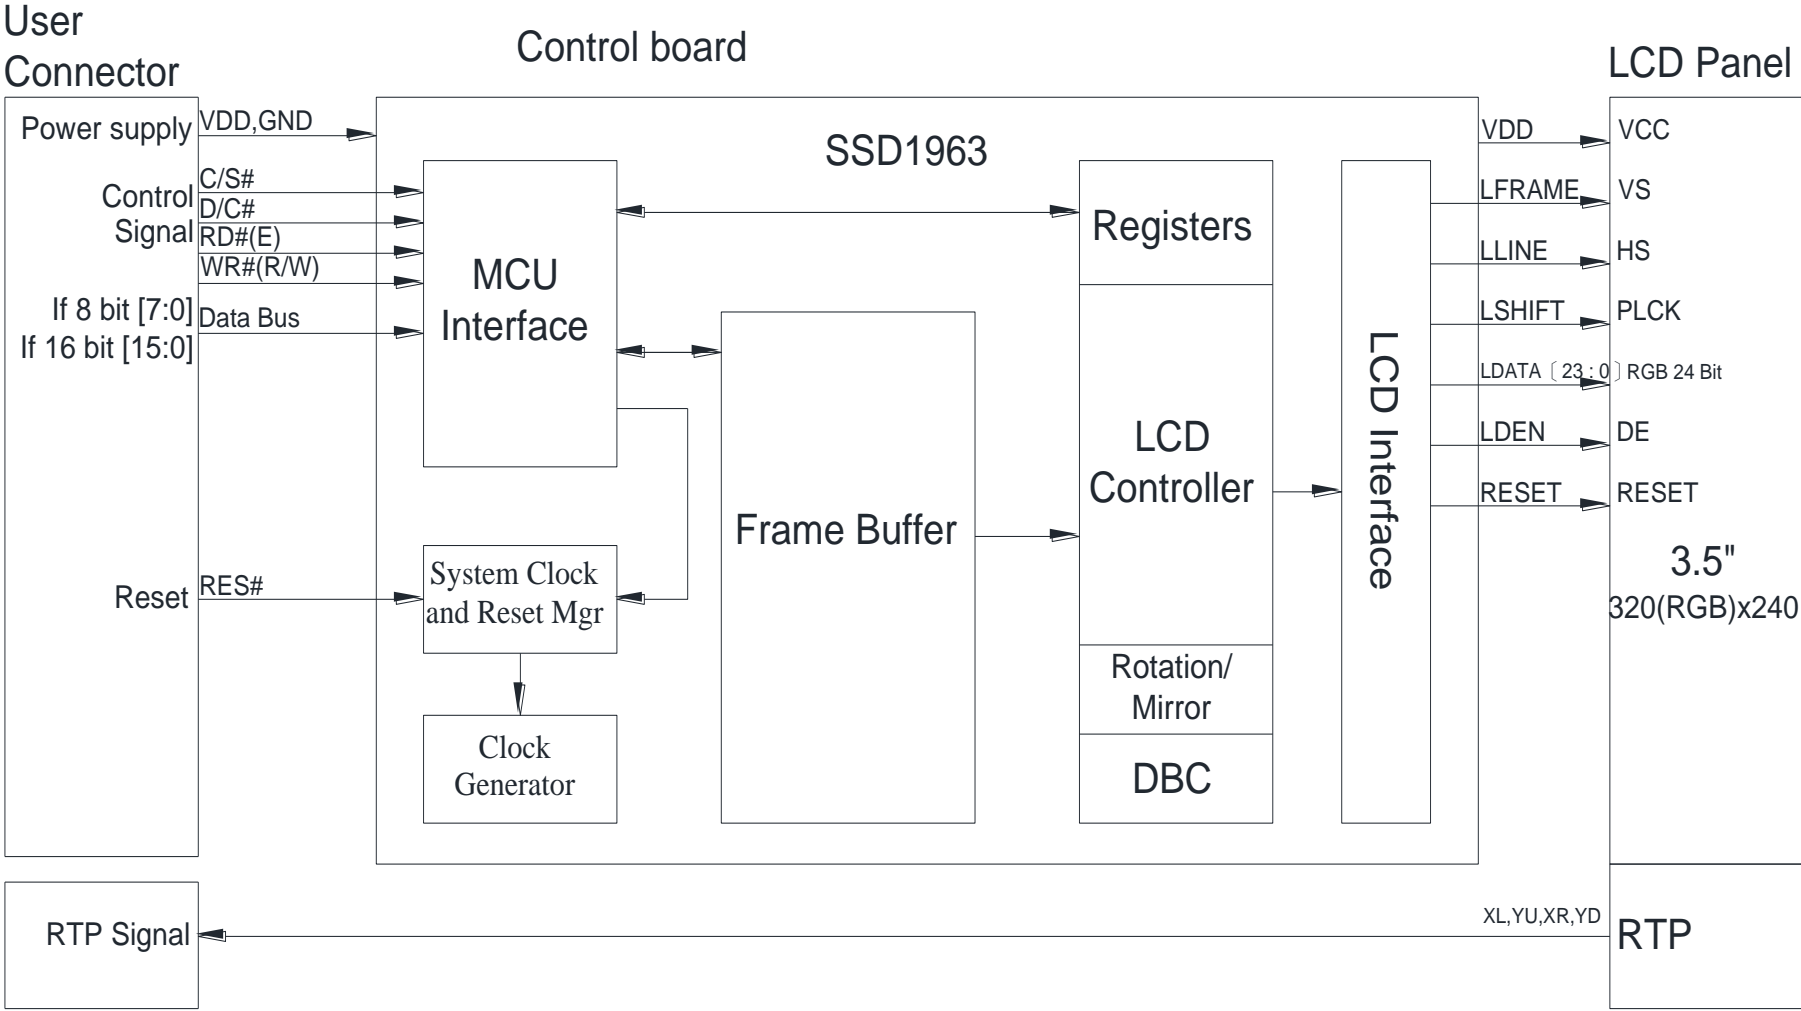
User Connector

Control board

LCD Panel

Power supply

VDD,GND

SSD1963

VDD

VCC

Control Signal

C/S#

D/C#

RD#(E)

WR#(R/W)

MCU Interface

Registers

LFRAME

VS

LLINE

HS

If 8 bit [7:0]

If 16 bit [15:0]

Data Bus

LSHIFT

PLCK

LDATA〔23 : 0〕RGB 24 Bit

LCD Interface

LCD Controller

LDEN

DE

RESET

RESET

Frame Buffer

3.5"

320(RGB)x240

Reset

RES#

System Clock and Reset Mgr

Rotation/ Mirror

Clock Generator

DBC

RTP Signal

XL,YU,XR,YD

RTP